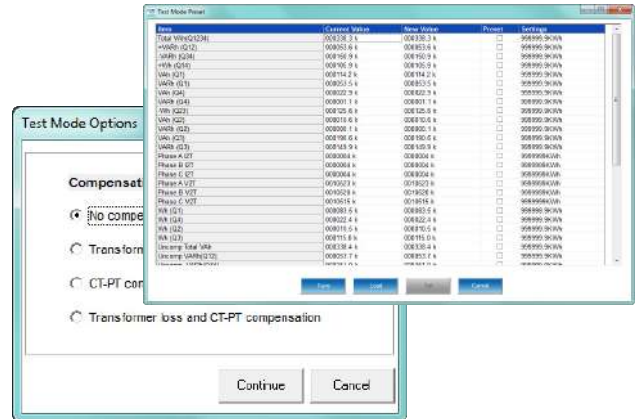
Test Mode Options

Compensat

No compe

Transform

CT-PT com

Transformer loss and CT-PT compensation

Continue

Cancel

Test Mode Preset

| Item | Current Value | New Value | Preset | Settings |
|---|---|---|---|---|
| Total VAh(Q1234) | 000338.3 k | 000338.3 k | | 999999.9KWh |
| +VARh (Q12) | 000053.6 k | 000053.6 k | | 999999.9KWh |
| -VARh (Q34) | 000150.9 k | 000150.9 k | | 999999.9KWh |
| +Wh (Q14) | 000105.9 k | 000105.9 k | | 999999.9KWh |
| VAh (Q1) | 000114.2 k | 000114.2 k | | 999999.9KWh |
| VARh (Q1) | 000053.5 k | 000053.5 k | | 999999.9KWh |
| VAh (Q4) | 000022.9 k | 000022.9 k | | 999999.9KWh |
| VARh (Q4) | 000001.1 k | 000001.1 k | | 999999.9KWh |
| VAh (Q23) | 000125.6 k | 000125.6 k | | 999999.9KWh |
| VAh (Q2) | 000010.6 k | 000010.6 k | | 999999.9KWh |
| VARh (Q2) | 000000.1 k | 000000.1 k | | 999999.9KWh |
| VAh (Q3) | 000190.6 k | 000190.6 k | | 999999.9KWh |
| VARh (Q3) | 000149.9 k | 000149.9 k | | 999999.9KWh |
| Phase A I2T | 0000004 k | 0000004 k | | 9999999KWh |
| Phase B I2T | 0000004 k | 0000004 k | | 9999999KWh |
| Phase C I2T | 0000004 k | 0000004 k | | 9999999KWh |
| Phase A V2T | 0019523 k | 0019523 k | | 9999999KWh |
| Phase B V2T | 0019526 k | 0019526 k | | 9999999KWh |
| Phase C V2T | 0019515 k | 0019515 k | | 9999999KWh |
| Wh (Q1) | 000083.5 k | 000083.5 k | | 999999.9KWh |
| Wh (Q4) | 000022.4 k | 000022.4 k | | 999999.9KWh |
| Wh (Q2) | 000010.5 k | 000010.5 k | | 999999.9KWh |
| Wh (Q3) | 000115.0 k | 000115.0 k | | 999999.9KWh |
| Uncomp Total VAh | 000338.4 k | 000338.4 k | | 999999.9KWh |
| Uncomp VARh(Q12) | 000053.7 k | 000053.7 k | | 999999.9KWh |

Save Load Set Cancel